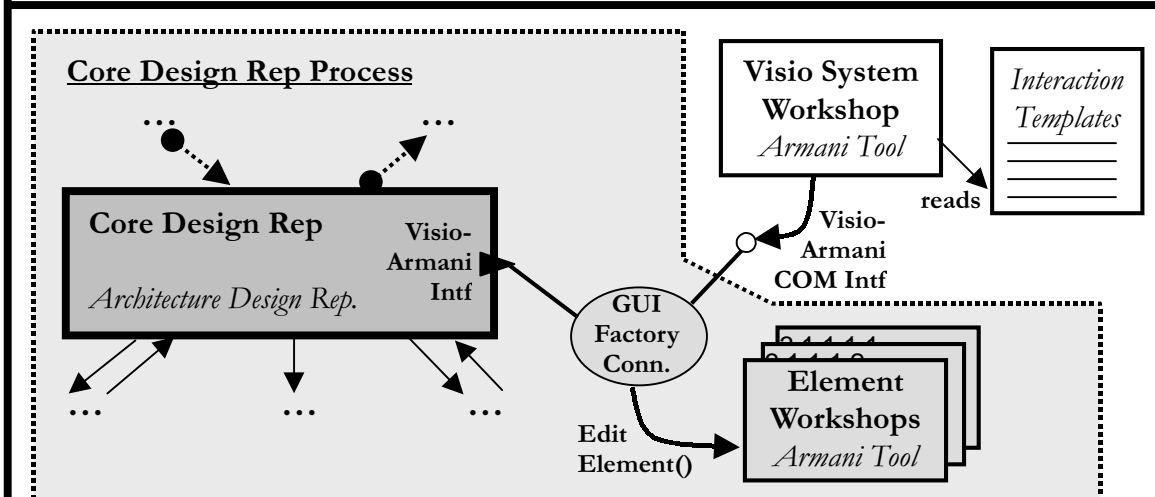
Core Design Rep Process

...

...

Core Design Rep

Visio-Armani Intf

Architecture Design Rep.

...

...

...

Visio System Workshop

Armani Tool

Interaction Templates

reads

Visio-Armani COM Intf

GUI Factory Conn.

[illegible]

Element Workshops

Armani Tool

Edit Element()